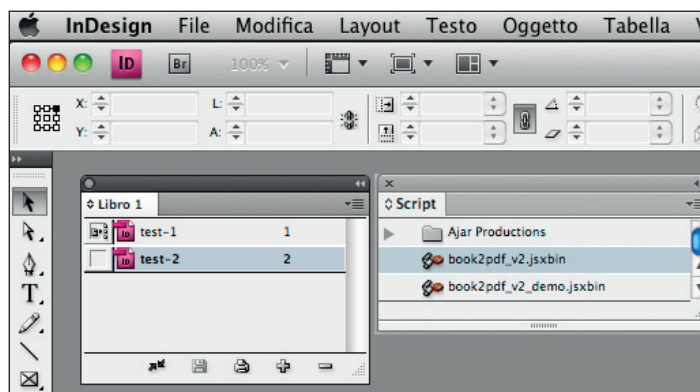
InDesign File Modifica Layout Testo Oggetto Tabella

ID Br 100%

X:
Y:
L:
A:

Libro 1

| | |
|---|---|
| test-1 | 1 |
| test-2 | 2 |

Script

Ajar Productions
book2pdf_v2.jsxbin
book2pdf_v2_demo.jsxbin